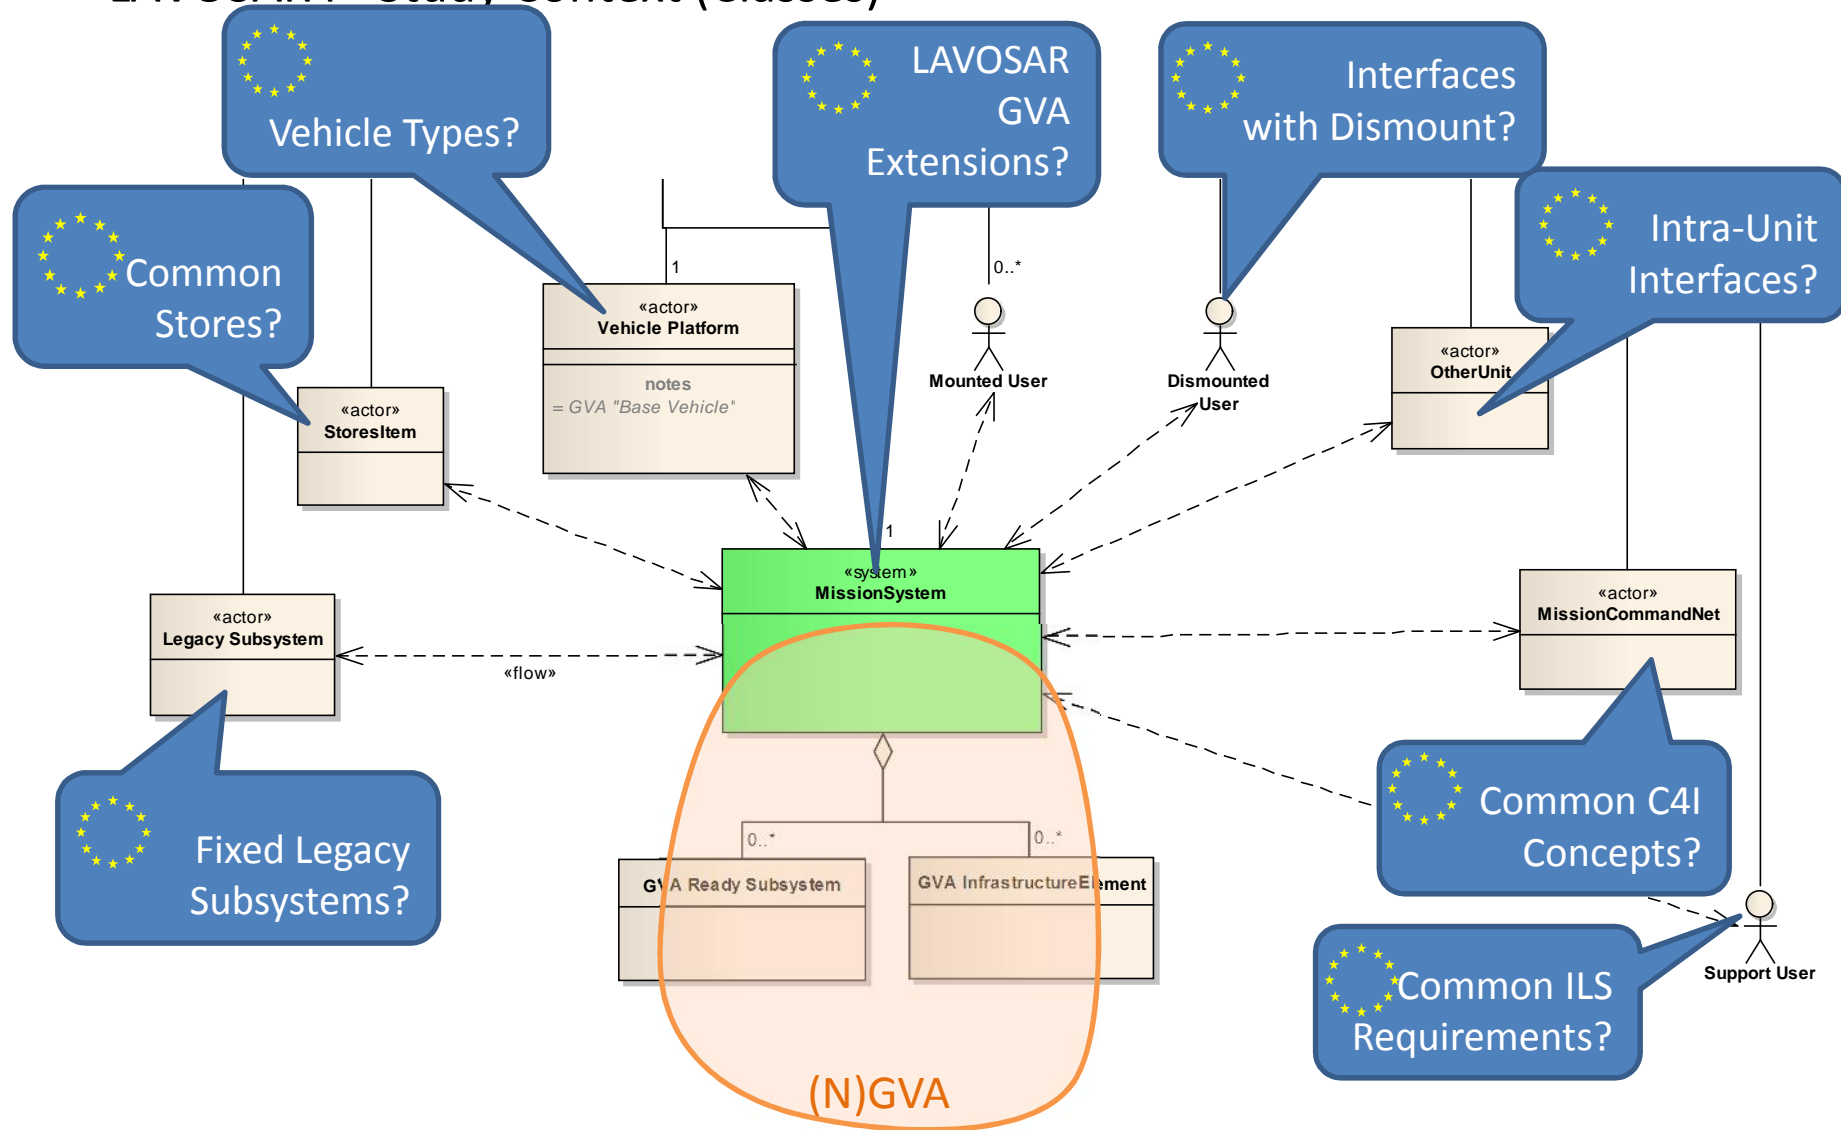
Vehicle Types?

LAVOSAR GVA Extensions?

Interfaces with Dismount?

Common Stores?

Intra-Unit Interfaces?

1

0..*

«actor»
Vehicle Platform

notes
= GVA "Base Vehicle"

Mounted User

Dismounted User

«actor»
OtherUnit

«actor»
StoresItem

1

«system»
MissionSystem

«actor»
Legacy Subsystem

«flow»

«actor»
MissionCommandNet

Fixed Legacy Subsystems?

Common C4I Concepts?

0..*

0..*

G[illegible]A Ready Subsystem

GVA InfrastructureElement

Support User

Common ILS Requirements?

(N)GVA